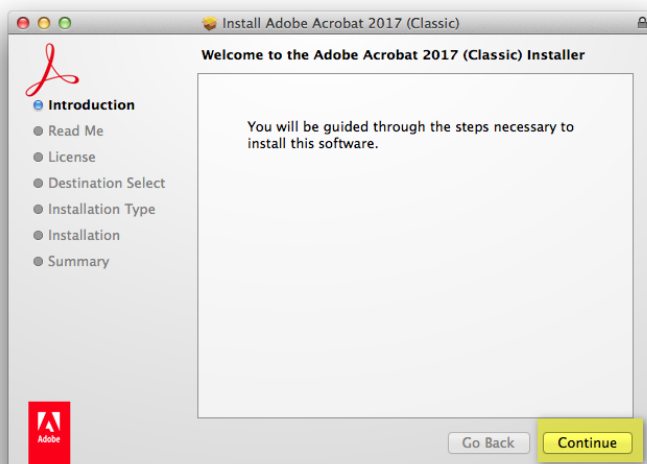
Install Adobe Acrobat 2017 (Classic)

Welcome to the Adobe Acrobat 2017 (Classic) Installer

Introduction
Read Me
License
Destination Select
Installation Type
Installation
Summary

You will be guided through the steps necessary to install this software.

Adobe

Go Back
Continue